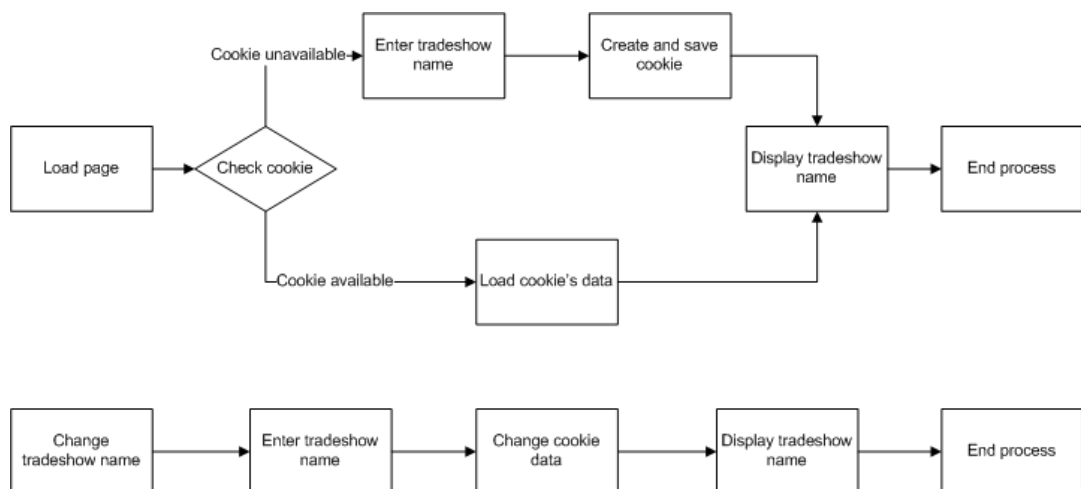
Load page

Check cookie

Cookie unavailable

Enter tradeshow name

Create and save cookie

Cookie available

Load cookie's data

Display tradeshow name

End process

Change tradeshow name

Enter tradeshow name

Change cookie data

Display tradeshow name

End process